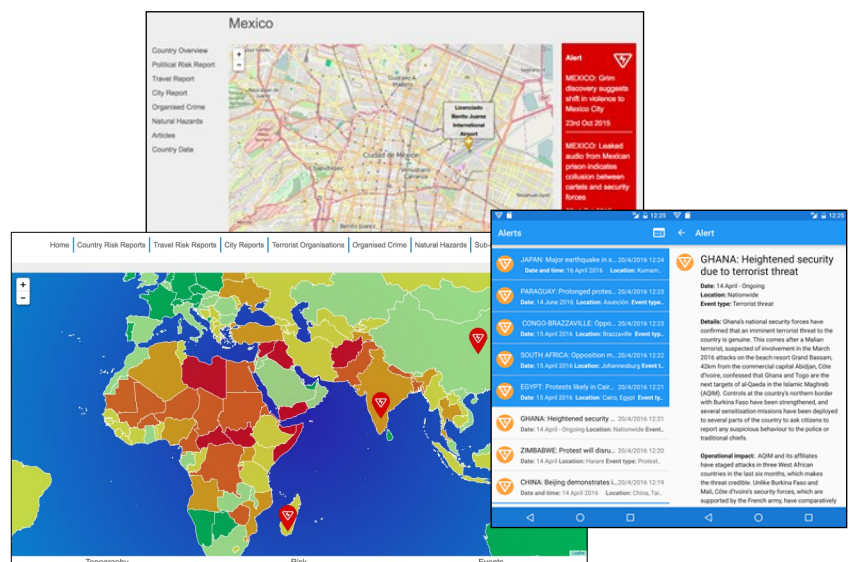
Mexico

Country Overview
Political Risk Report
Travel Report
City Report
Organised Crime
Natural Hazards
Articles
Country Data

+
-

Licenciado Benito Juarez International Airport

Ciudad de Mexico

Alert

MEXICO: Grim discovery suggests shift in violence to Mexico City
23rd Oct 2015

MEXICO: Leaked audio from Mexican prison indicates collusion between cartels and security forces

Home | Country Risk Reports | Travel Risk Reports | City Reports | Terrorist Organisations | Organised Crime | Natural Hazards | Sub-

+
-

Leaflet

Topography Risk Events

12:25
Alerts

JAPAN: Major earthquake in s... 20/4/2016 12:24
Date and time: 16 April 2016 Location: Kuman...

PARAGUAY: Prolonged protes... 20/4/2016 12:23
Date: 14 June 2016 Location: Asunción Event typ...

CONGO-BRAZZAVILLE: Oppo... 20/4/2016 12:23
Date: 15 April 2016 Location: Brazzaville Event typ...

SOUTH AFRICA: Opposition m... 20/4/2016 12:22
Date: 15 April 2016 Location: Johannesburg Event ty...

EGYPT: Protests likely in Cair... 20/4/2016 12:21
Date: 15 April 2016 Location: Cairo, Egypt Event typ...

GHANA: Heightened security ... 20/4/2016 12:21
Date: 14 April - Ongoing Location: Nationwide Event...

ZIMBABWE: Protest will disru... 20/4/2016 12:20
Date: 14 April 2016 Location: Harare Event type: Protest...

CHINA: Beijing demonstrates i... 20/4/2016 12:19
Date and time: 14 April 2016 Location: China, Tai...

12:25
Alert

GHANA: Heightened security due to terrorist threat

Date: 14 April - Ongoing
Location: Nationwide
Event type: Terrorist threat

Details: Ghana's national security forces have confirmed that an imminent terrorist threat to the country is genuine. This comes after a Malian terrorist, suspected of involvement in the March 2016 attacks on the beach resort Grand Bassam, 42km from the commercial capital Abidjan, Côte d'Ivoire, confessed that Ghana and Togo are the next targets of al-Qaeda in the Islamic Maghreb (AQIM). Controls at the country's northern border with Burkina Faso have been strengthened, and several sensitisation missions have been deployed to several parts of the country to ask citizens to report any suspicious behaviour to the police or traditional chiefs.

Operational impact: AQIM and its affiliates have staged attacks in three West African countries in the last six months, which makes the threat credible. Unlike Burkina Faso and Mali, Côte d'Ivoire's security forces, which are supported by the French army, have comparatively